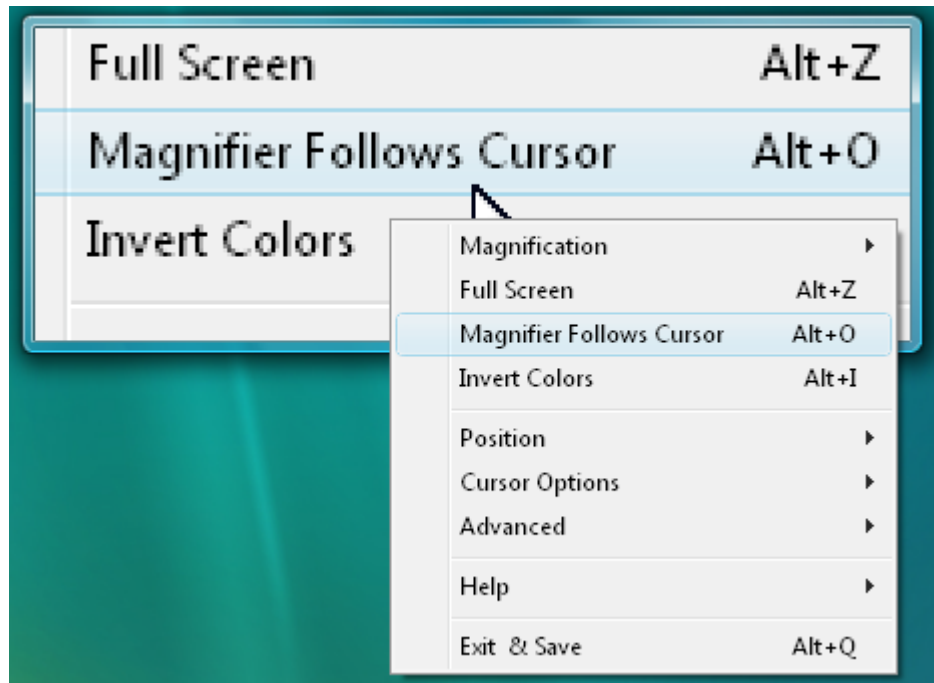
Full Screen Alt+Z

Magnifier Follows Cursor Alt+O

Invert Colors

Magnification

Full Screen Alt+Z

Magnifier Follows Cursor Alt+O

Invert Colors Alt+I

Position

Cursor Options

Advanced

Help

Exit & Save Alt+Q